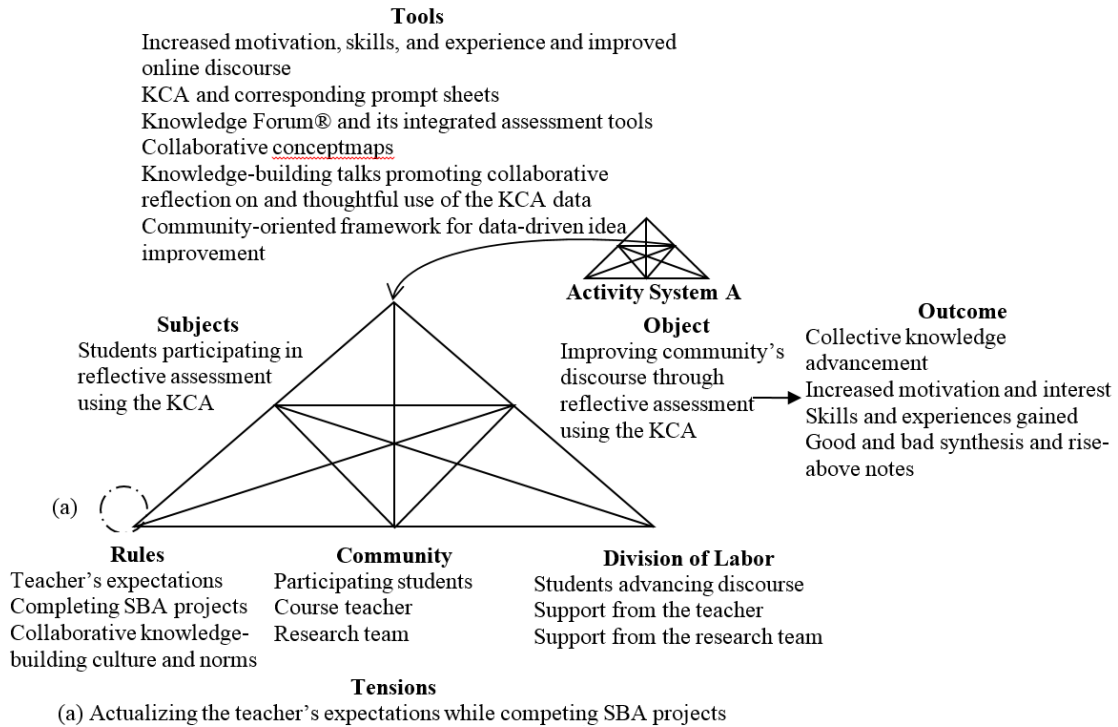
Tools
Increased motivation, skills, and experience and improved online discourse
KCA and corresponding prompt sheets
Knowledge Forum® and its integrated assessment tools
Collaborative conceptmaps
Knowledge-building talks promoting collaborative reflection on and thoughtful use of the KCA data
Community-oriented framework for data-driven idea improvement

Activity System A

Subjects
Students participating in reflective assessment using the KCA

Object
Improving community's discourse through reflective assessment using the KCA

Outcome
Collective knowledge advancement
Increased motivation and interest
Skills and experiences gained
Good and bad synthesis and rise-above notes

(a)

Rules
Teacher's expectations
Completing SBA projects
Collaborative knowledge-building culture and norms

Community
Participating students
Course teacher
Research team

Division of Labor
Students advancing discourse
Support from the teacher
Support from the research team

Tensions
(a) Actualizing the teacher's expectations while competing SBA projects